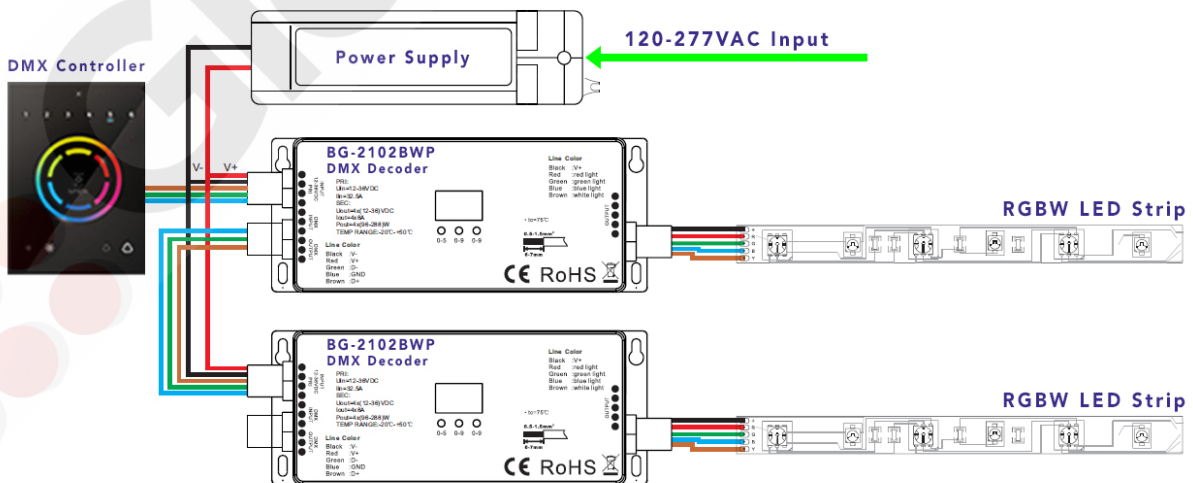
Power Supply

120-277VAC Input

DMX Controller

V-
V+

BG-2102BWP
DMX Decoder

PRI:
Uin=12-36VDC
Iin=32.5A
SEC:
Uout=4x(12-36)VDC
Iout=4x8A
Pout=4x(96-288)W
TEMP RANGE:-20℃-+50℃

Line Color
Black :V+
Red :red light
Green :green light
Blue :blue light
Brown :white light

tc=75℃

0.5-1.5mm²
6-7mm

0-5 0-9 0-9

Line Color
Black :V-
Red :V+
Green :D-
Blue :GND
Brown :D+

CE RoHS

RGBW LED Strip

BG-2102BWP
DMX Decoder

PRI:
Uin=12-36VDC
Iin=32.5A
SEC:
Uout=4x(12-36)VDC
Iout=4x8A
Pout=4x(96-288)W
TEMP RANGE:-20℃-+50℃

Line Color
Black :V+
Red :red light
Green :green light
Blue :blue light
Brown :white light

tc=75℃

0.5-1.5mm²
6-7mm

Line Color
Black :V-
Red :V+
Green :D-
Blue :GND
Brown :D+

CE RoHS

RGBW LED Strip